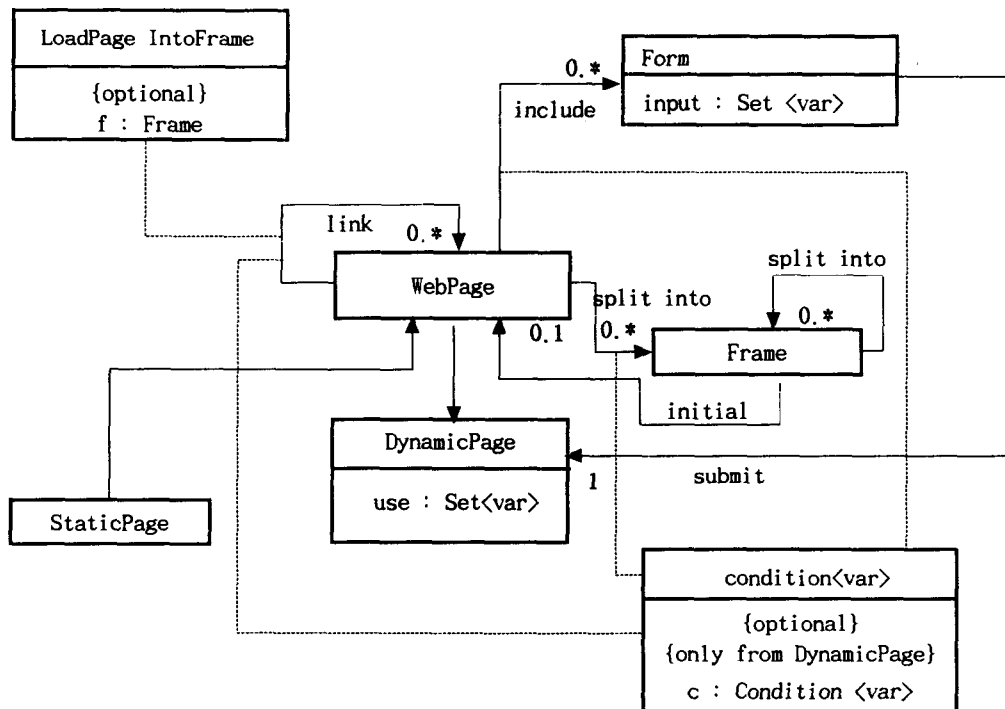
LoadPage IntoFrame

{optional}
f : Frame

0.*

Form

input : Set ⟨var⟩

include

link

0.*

WebPage

split into

split into

0.*

0.1

0.*

Frame

initial

DynamicPage

use : Set⟨var⟩

1

submit

StaticPage

condition⟨var⟩

{optional}
{only from DynamicPage}
c : Condition ⟨var⟩